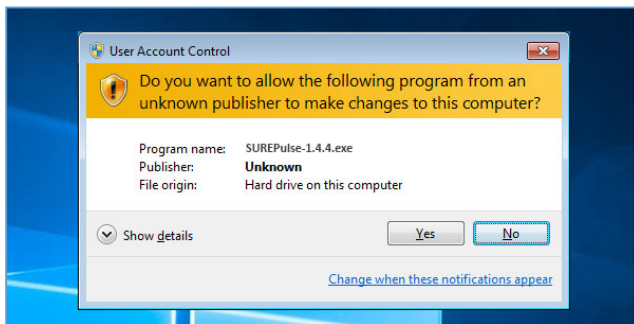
User Account Control

Do you want to allow the following program from an unknown publisher to make changes to this computer?

Program name: SUREPulse-1.4.4.exe
Publisher: Unknown
File origin: Hard drive on this computer

Show details

Yes

No

Change when these notifications appear